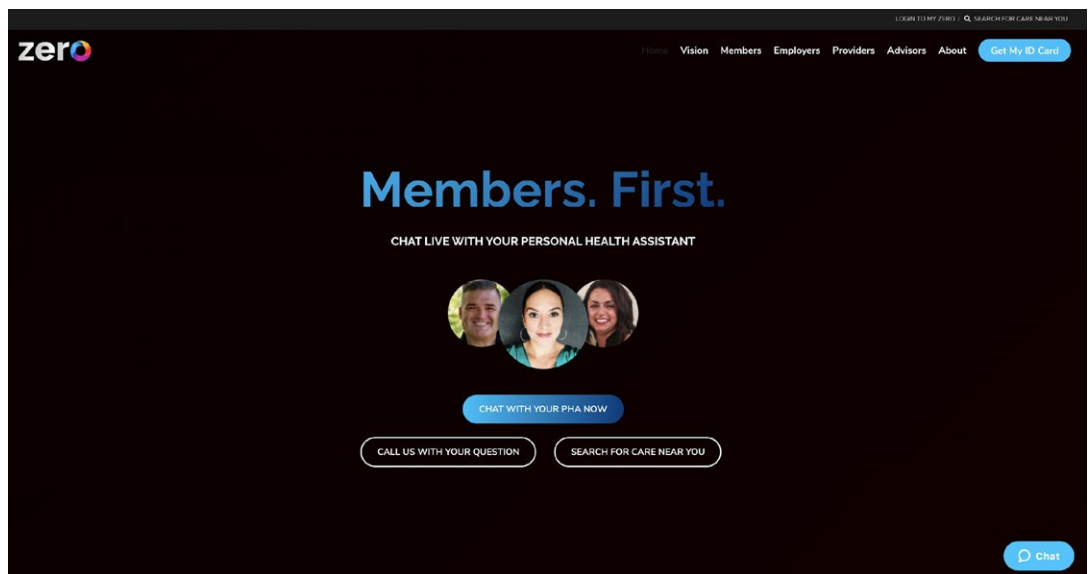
LOGIN TO MY ZERO / SEARCH FOR CARE NEAR YOU

zero

Home Vision Members Employers Providers Advisors About Get My ID Card

Members. First.

CHAT LIVE WITH YOUR PERSONAL HEALTH ASSISTANT

CHAT WITH YOUR PHA NOW

CALL US WITH YOUR QUESTION

SEARCH FOR CARE NEAR YOU

Chat